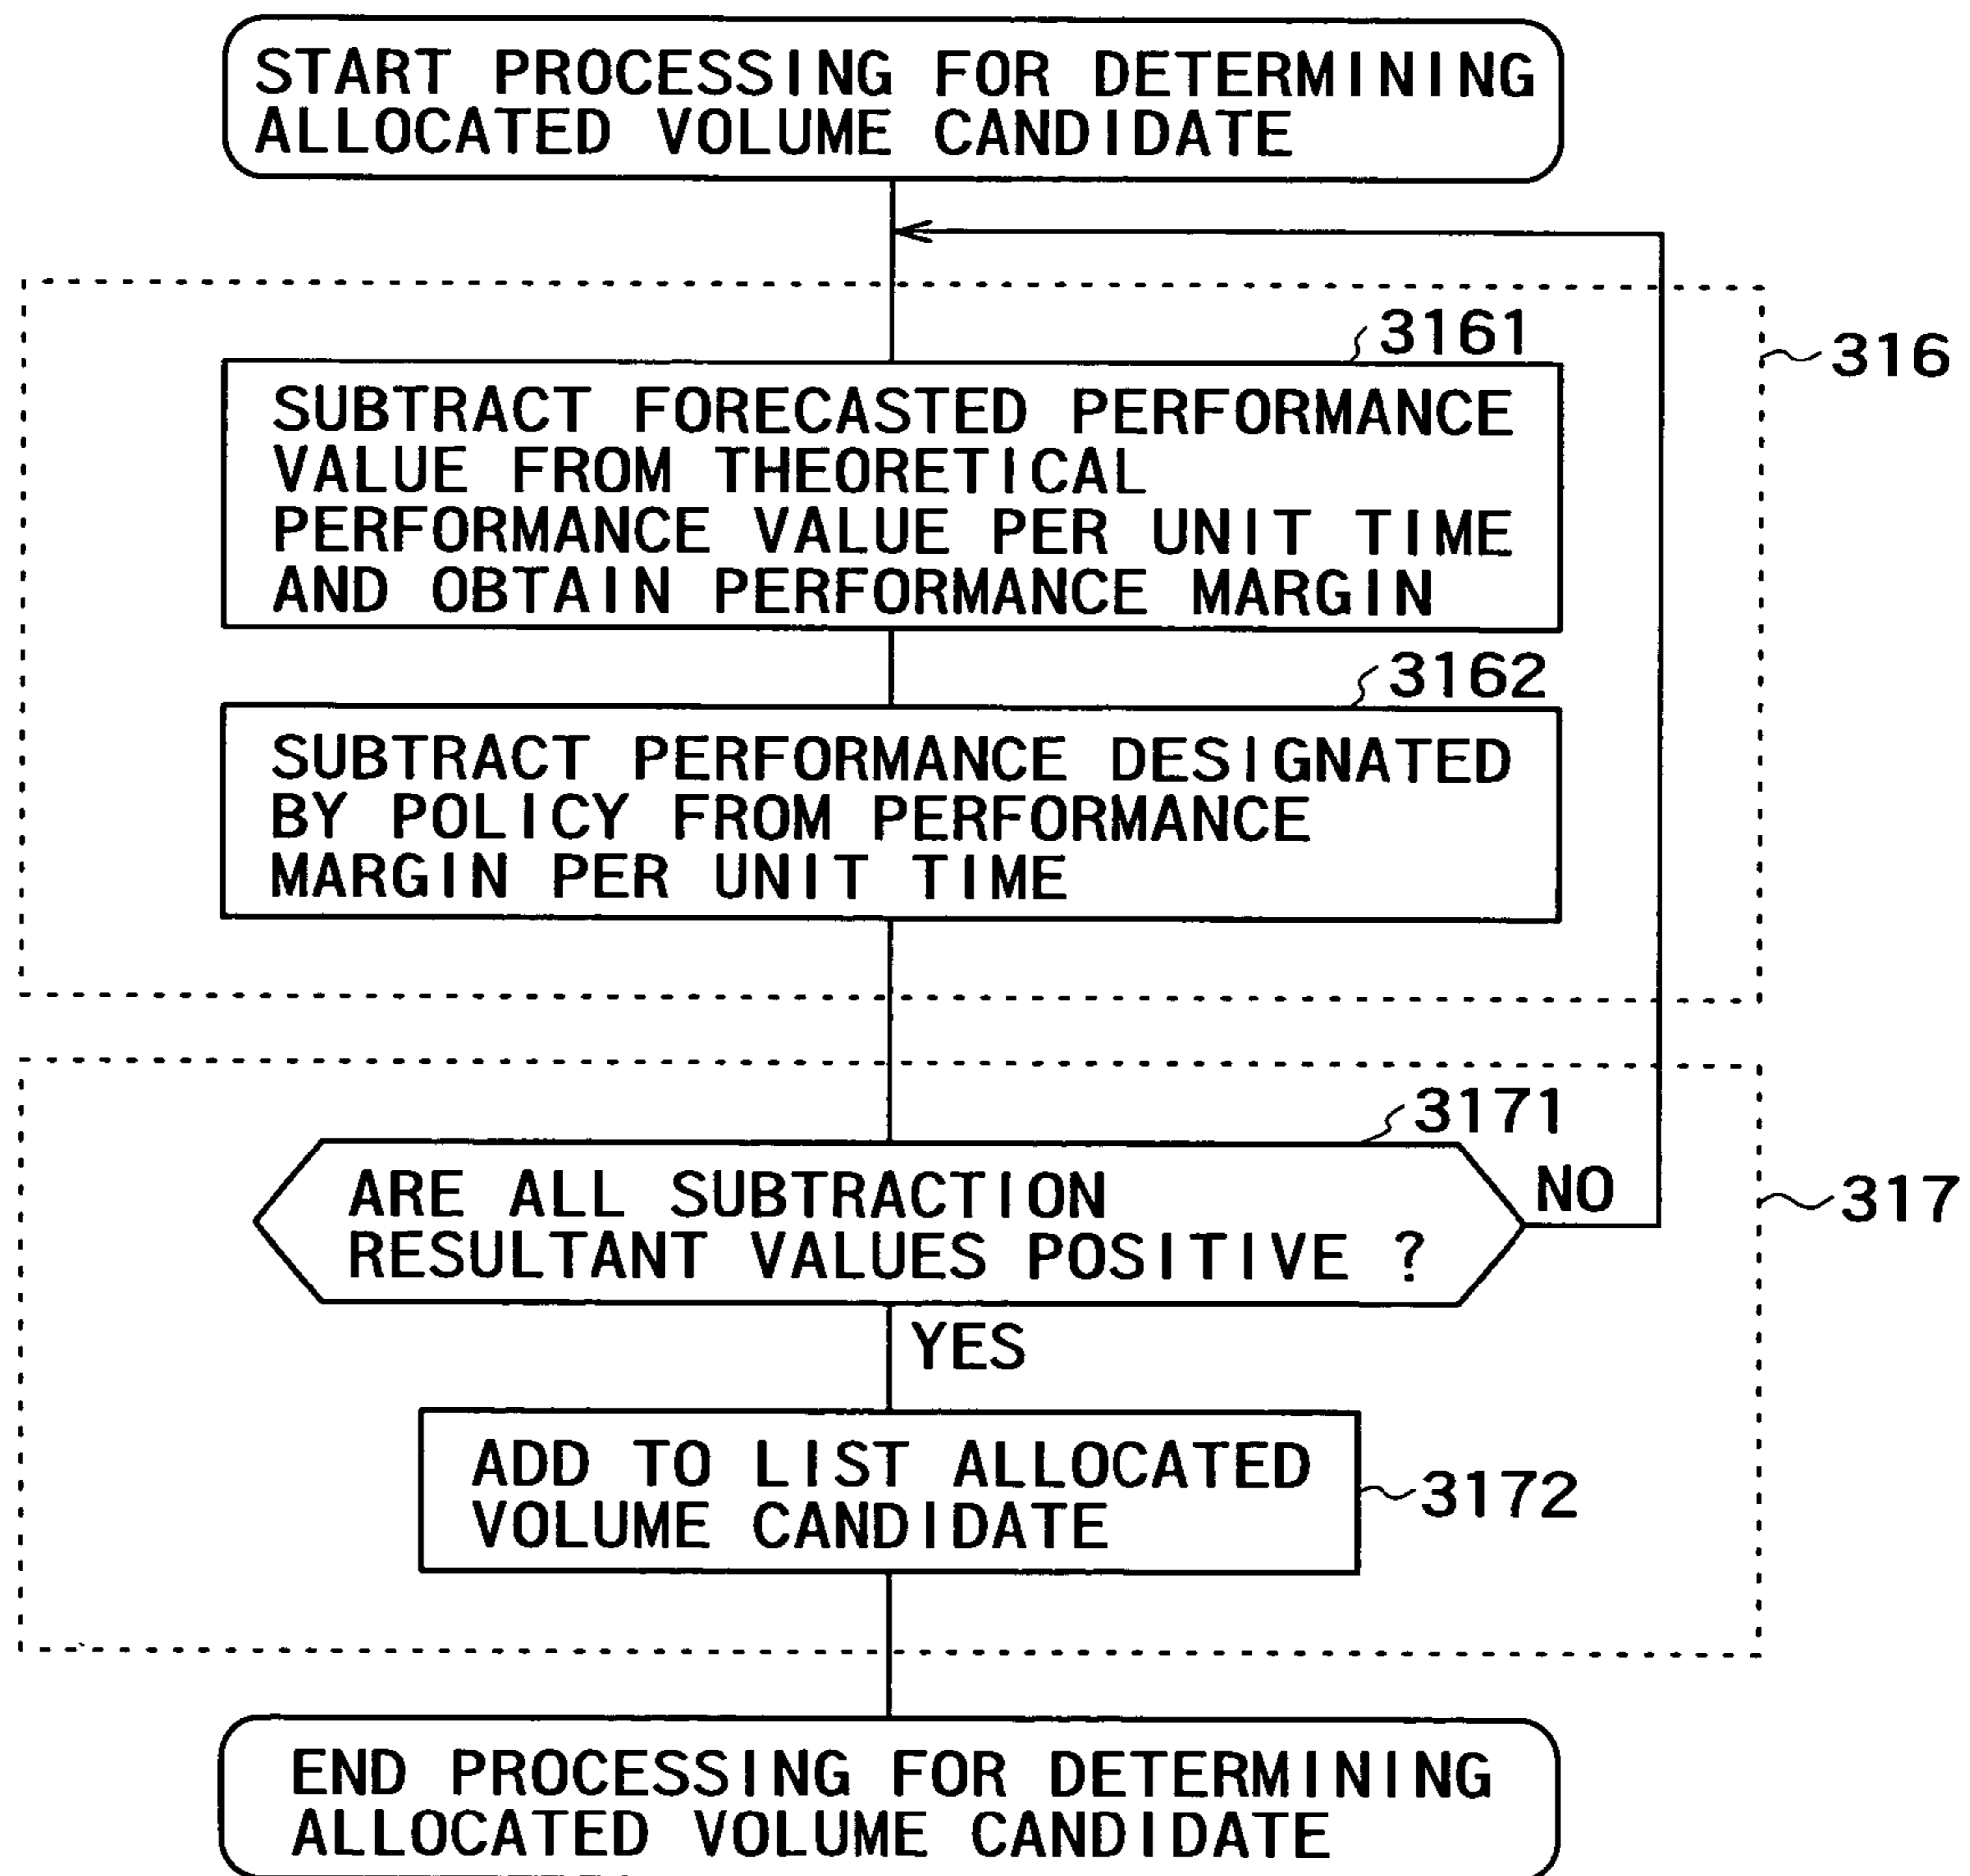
START PROCESSING FOR DETERMINING ALLOCATED VOLUME CANDIDATE

316

3161

SUBTRACT FORECASTED PERFORMANCE VALUE FROM THEORETICAL PERFORMANCE VALUE PER UNIT TIME AND OBTAIN PERFORMANCE MARGIN

3162

SUBTRACT PERFORMANCE DESIGNATED BY POLICY FROM PERFORMANCE MARGIN PER UNIT TIME

317

3171

ARE ALL SUBTRACTION RESULTANT VALUES POSITIVE ?

NO

YES

ADD TO LIST ALLOCATED VOLUME CANDIDATE

3172

END PROCESSING FOR DETERMINING ALLOCATED VOLUME CANDIDATE